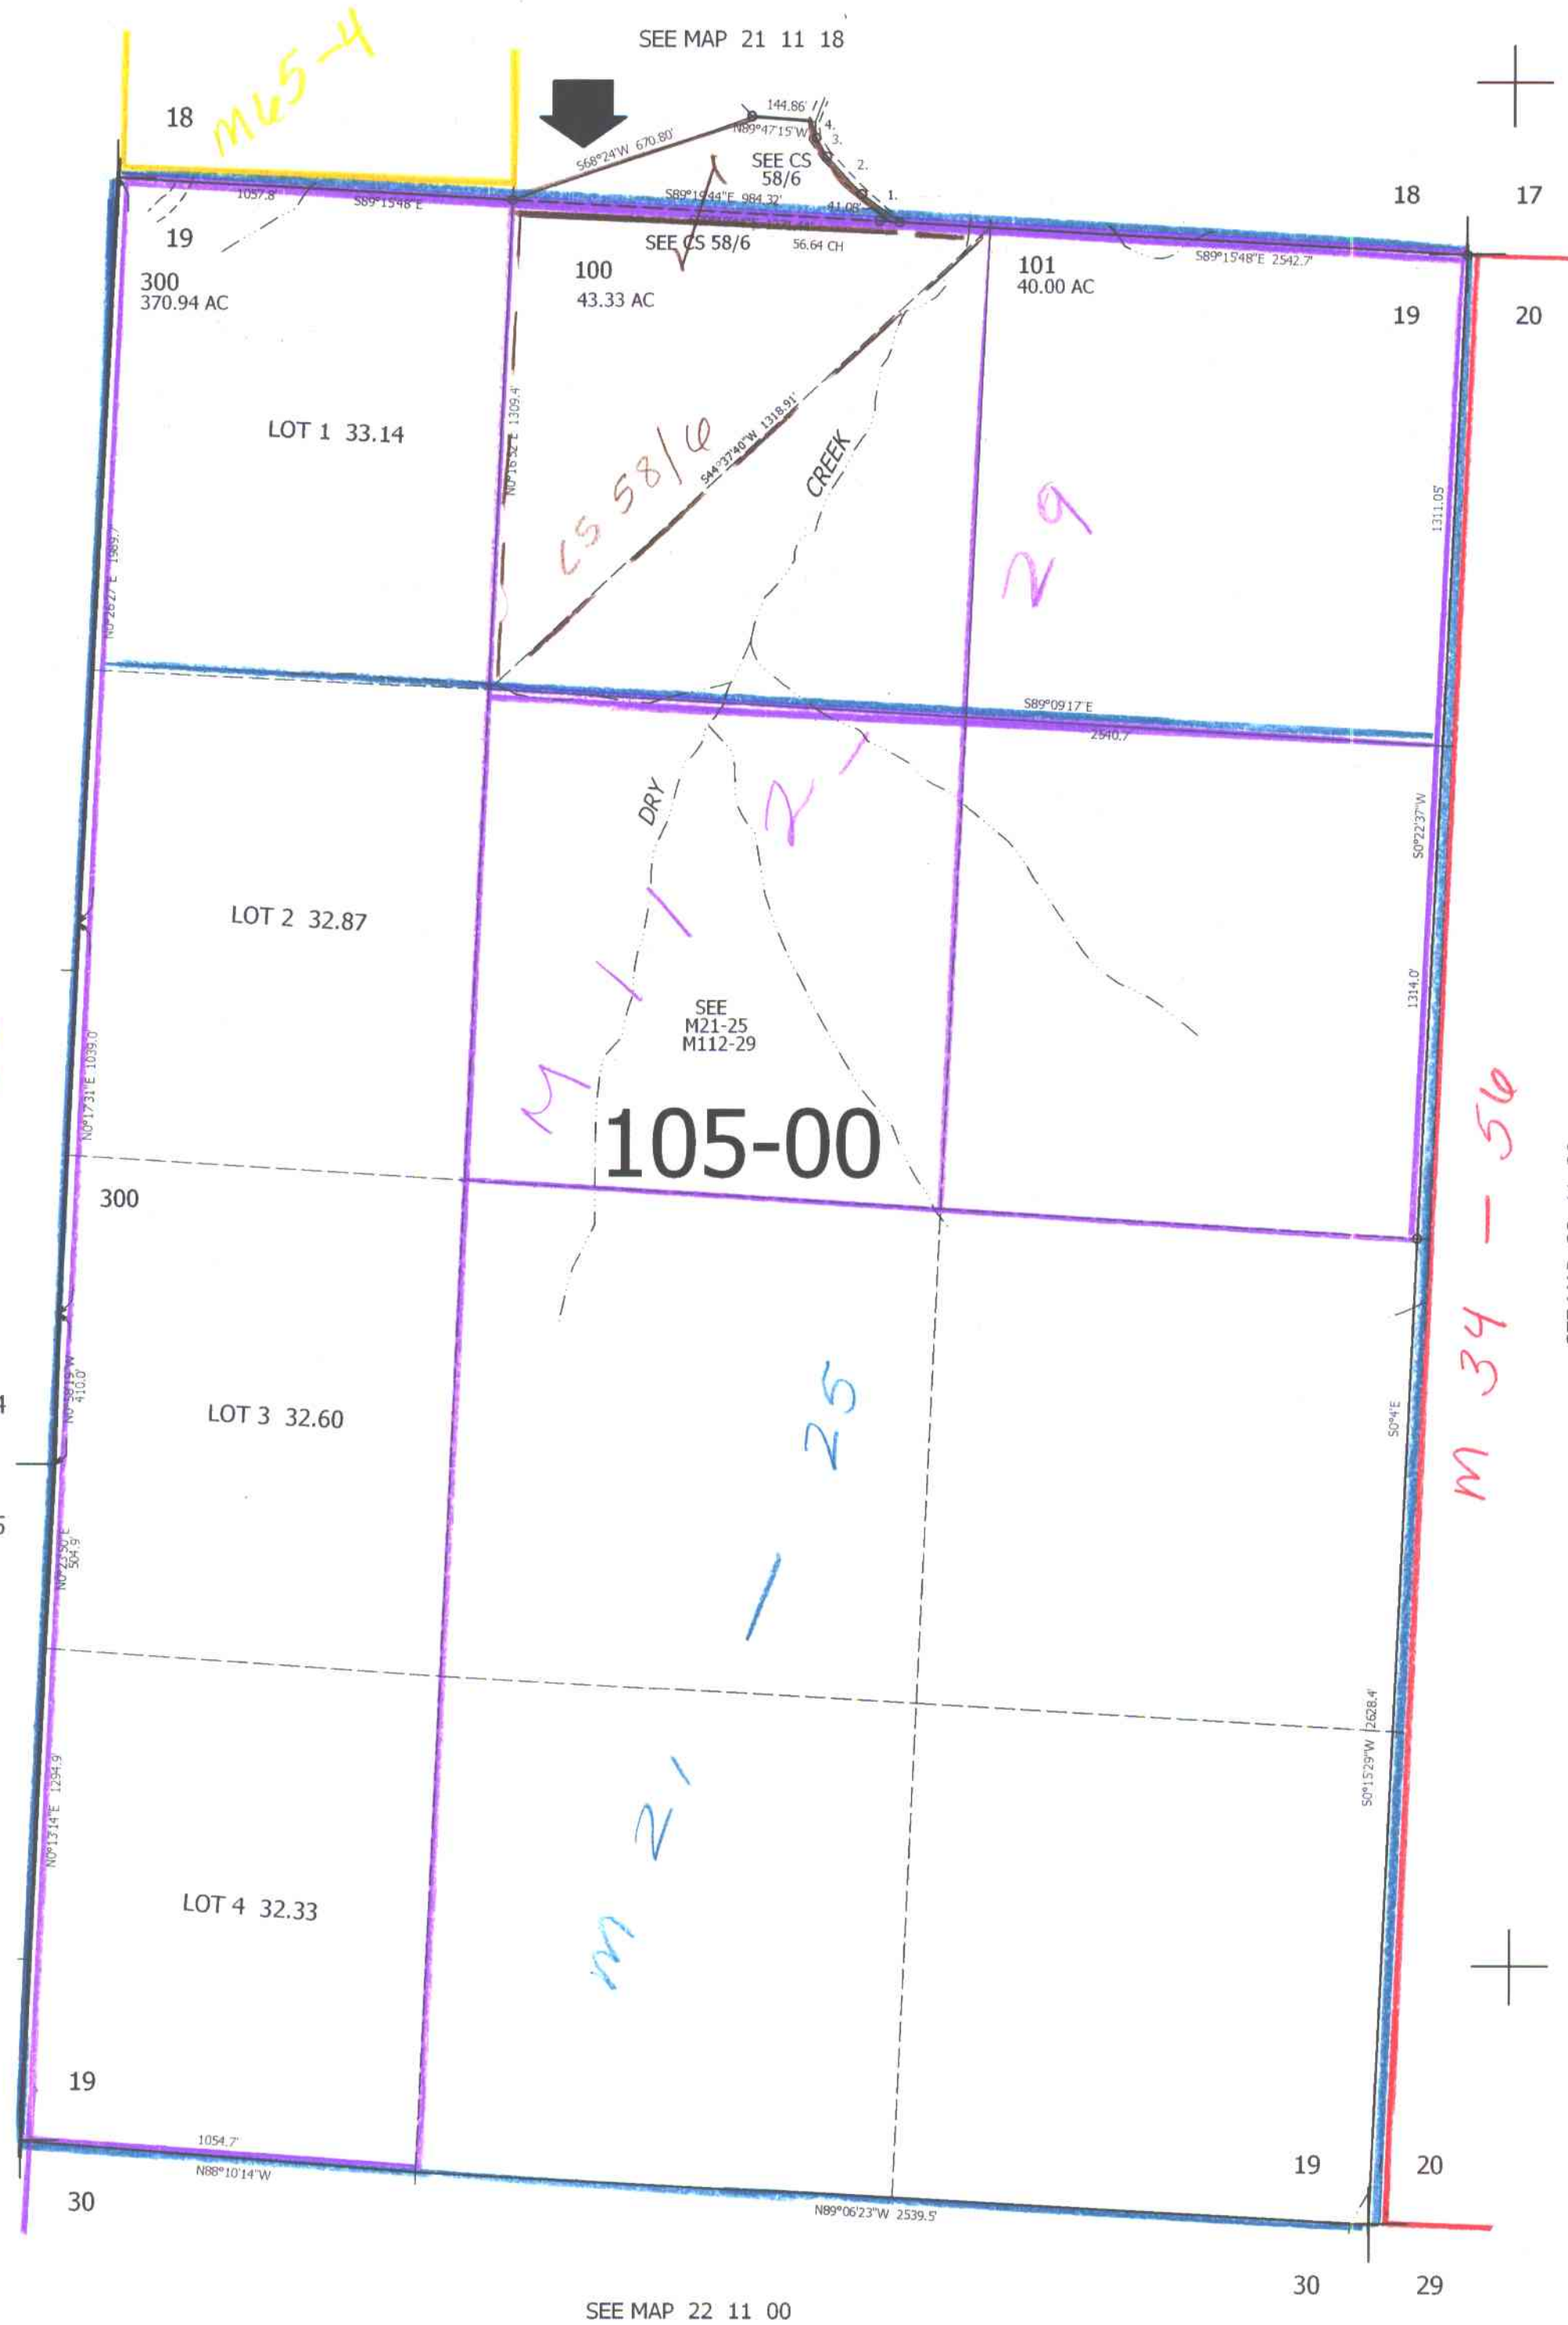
SEE MAP 21 11 18

M65-4

18

144.86'
N89°47'15"W
4.
3.
2.
1.
S68°24'W 670.80'
SEE CS 58/6
S89°15'44"E 984.32'
41.08'
1057.8'
S89°15'48"E
SEE CS 58/6
56.64 CH

18
17

19
300
370.94 AC

100
43.33 AC

101
40.00 AC

S89°15'48"E 2542.7'

19
20

LOT 1 33.14

N0°16'52"E 1309.4'
S44°37'40"W 1318.91'
CS 58/6
CREEK
29
1311.05'
N0°26'27"E 1989.7'

S89°09'17"E
2540.7'

DRY
M112-29
S0°22'37"W

LOT 2 32.87

SEE
M21-25
M112-29

1314.0'
N0°17'31"E 1039.0'

105-00

300

M 34 - 56

N0°58'19"W 410.0'
LOT 3 32.60
S0°4'E
M 21-25
N0°23'50"E 504.9'

S0°15'29"W 2628.4'
N0°13'14"E 1294.9'

LOT 4 32.33

19
1054.7'
N88°10'14"W
19
20
30
N89°06'23"W 2539.5'
30
29

SEE MAP 22 11 00